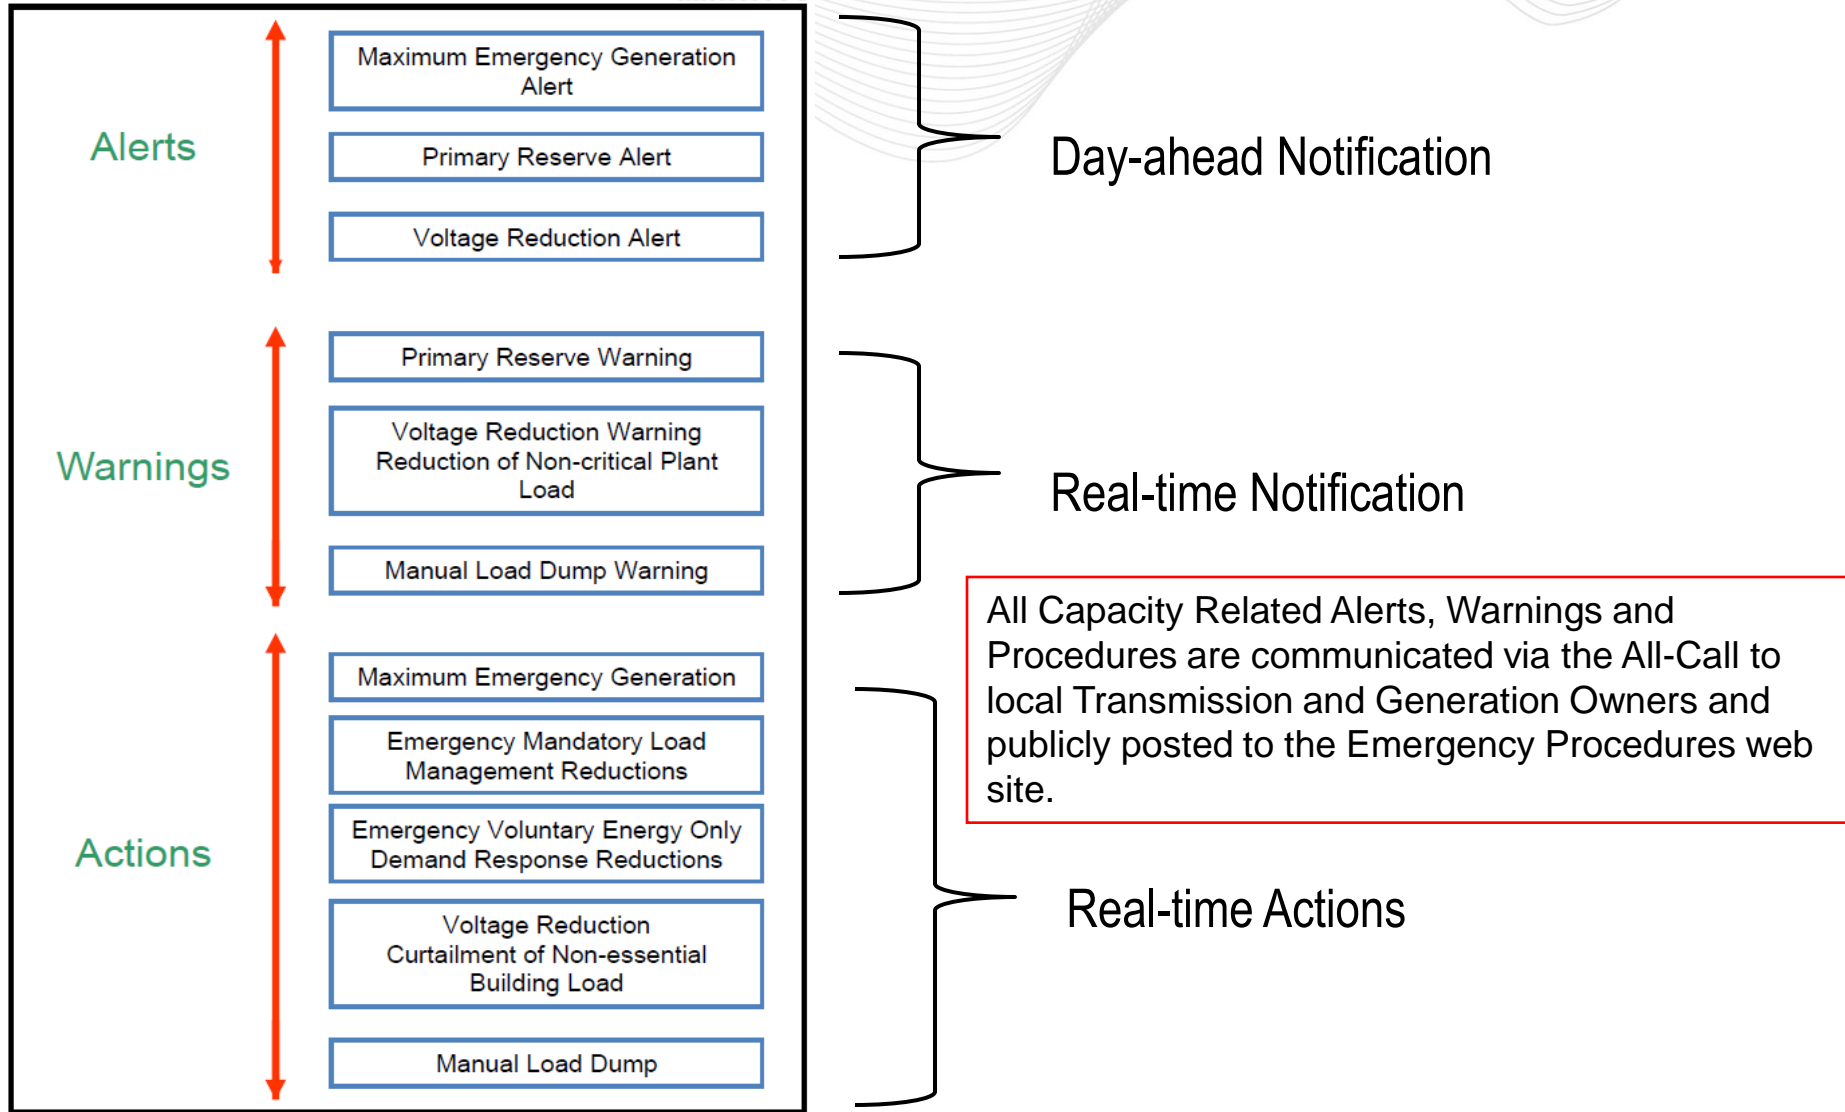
Alerts

Maximum Emergency Generation Alert

Primary Reserve Alert

Voltage Reduction Alert

Day-ahead Notification

Warnings

Primary Reserve Warning

Voltage Reduction Warning
Reduction of Non-critical Plant Load

Manual Load Dump Warning

Real-time Notification

All Capacity Related Alerts, Warnings and Procedures are communicated via the All-Call to local Transmission and Generation Owners and publicly posted to the Emergency Procedures web site.

Actions

Maximum Emergency Generation

Emergency Mandatory Load Management Reductions

Emergency Voluntary Energy Only Demand Response Reductions

Voltage Reduction
Curtailment of Non-essential Building Load

Manual Load Dump

Real-time Actions